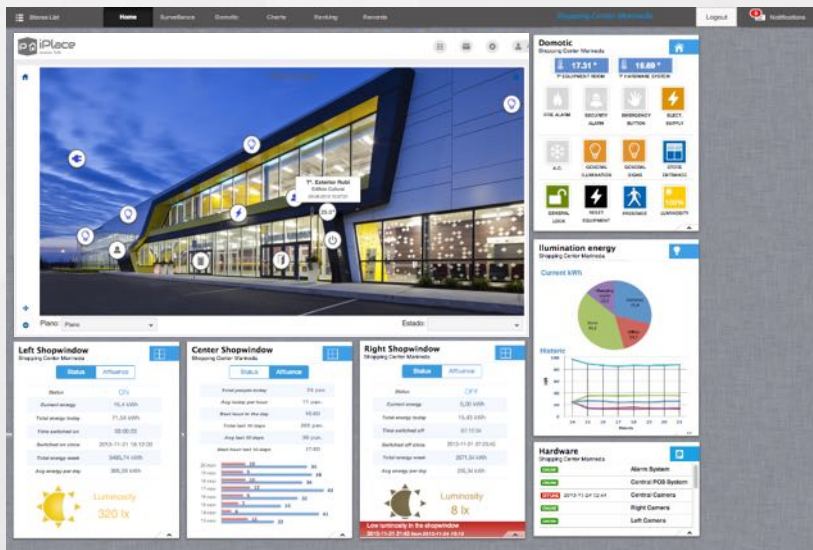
Stores List | Home | Surveillance | Domotic | Charts | Booking | Records

Shopping Center Manresa

Logout | Notifications

iPlace

Domotic
Shopping Center Manresa

17.31 °
1º EQUIPMENT ROOM

15.69 °
1º HARDWARE SYSTEM

FIRE ALARM | SECURITY ALARM | EMERGENCY BUTTON | ELECT. SUPPLY

A.C. | GENERAL ILUMINATION | GENERAL SIGNS | STOCK ENTRANCE

GENERAL LOCK | NIGHT EQUIPMENT | PRESENCE | LUMINOSITY

1º. Exterior Rubí

25.0°

Plano: Plano

Estado:

Ilumination energy
Shopping Center Manresa

Current kWh

Historic

Left Shopwindow
Shopping Center Manresa

Status | Affluence

Status | ON
Current energy | 15,4 kWh
Total energy today | 71,34 kWh
Time switched on | 08:00:23
Switched on since | 2013-11-21 18:13:20
Total energy week | 3465,74 kWh
Avg energy per day | 365,26 kWh

Luminosity
320 lx

Center Shopwindow
Shopping Center Manresa

Status | Affluence

Total people today | 70 pax
Avg last hour per hour | 11 pax
Best hour in the day | 16:00
Total last 10 days | 265 pax
Avg last 10 days | 30 pax
Best hour last 10 days | 17:00

Right Shopwindow
Shopping Center Manresa

Status | Affluence

Status | OFF
Current energy | 0,00 kWh
Total energy today | 15,43 kWh
Time switched off | 07:10:54
Switched off since | 2013-11-21 07:05:45
Total energy week | 2871,54 kWh
Avg energy per day | 206,34 kWh

Luminosity
8 lx

Low luminosity in the shopwindow

Hardware
Shopping Center Manresa

ONLINE | Alarm System
ONLINE | Central POS System
OFFLINE | 2013-11-21 12:41 | Central Camera
ONLINE | Right Camera
ONLINE | Left Camera